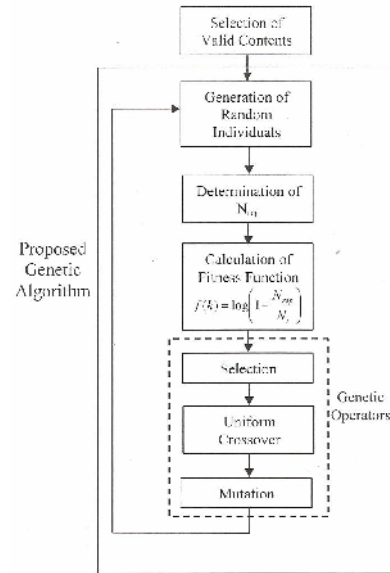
Selection of Valid Contents

Generation of Random Individuals

Determination of $N_{rij}$

Calculation of Fitness Function
$f(X_i) = \log\left(1 - \frac{N_{rij}}{N_i}\right)$

Selection

Uniform Crossover

Mutation

Proposed Genetic Algorithm

Genetic Operators